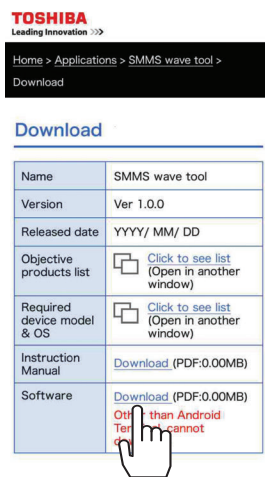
TOSHIBA
Leading Innovation >>>

Home > Applications > SMMS wave tool > Download

Download

| Name | SMMS wave tool |
|---|---|
| Version | Ver 1.0.0 |
| Released date | YYYY/ MM/ DD |
| Objective products list | Click to see list (Open in another window) |
| Required device model & OS | Click to see list (Open in another window) |
| Instruction Manual | Download (PDF:0.00MB) |
| Software | Download (PDF:0.00MB) Oth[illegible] than Android Ter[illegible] cannot d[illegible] |